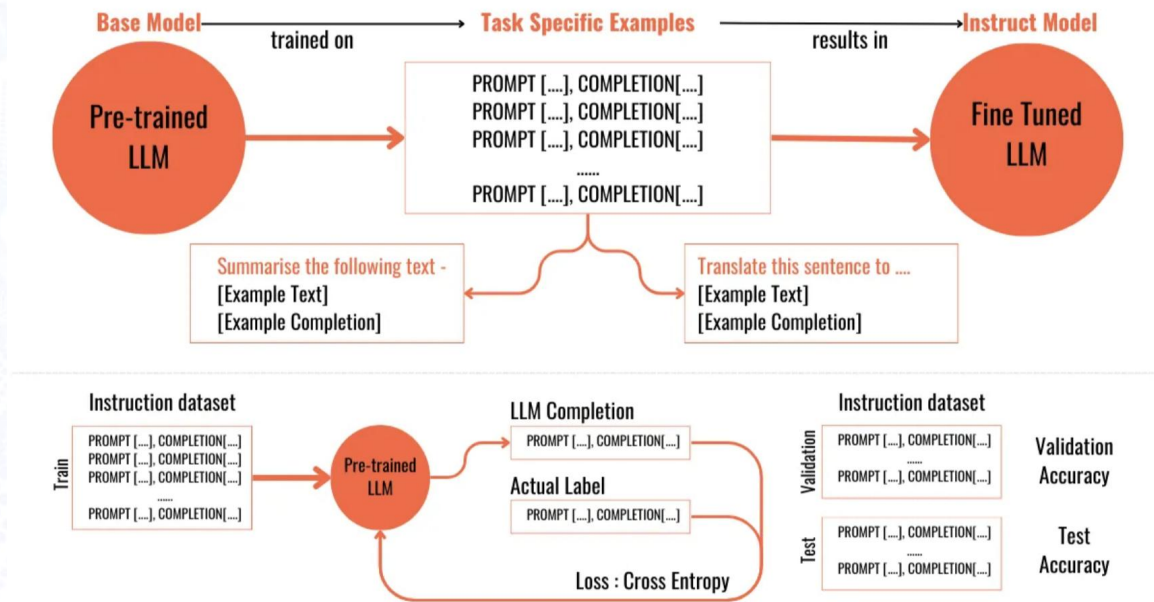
Base Model trained on Task Specific Examples results in Instruct Model

Pre-trained LLM

PROMPT [....], COMPLETION[....]
PROMPT [....], COMPLETION[....]
PROMPT [....], COMPLETION[....]
......
PROMPT [....], COMPLETION[....]

Fine Tuned LLM

Summarise the following text -
[Example Text]
[Example Completion]

Translate this sentence to ....
[Example Text]
[Example Completion]

Instruction dataset

Train

PROMPT [....], COMPLETION[....]
PROMPT [....], COMPLETION[....]
PROMPT [....], COMPLETION[....]
......
PROMPT [....], COMPLETION[....]

Pre-trained LLM

LLM Completion

PROMPT [....], COMPLETION[....]

Actual Label

PROMPT [....], COMPLETION[....]

Loss : Cross Entropy

Instruction dataset

Validation

PROMPT [....], COMPLETION[....]
......
PROMPT [....], COMPLETION[....]

Validation Accuracy

Test

PROMPT [....], COMPLETION[....]
......
PROMPT [....], COMPLETION[....]

Test Accuracy